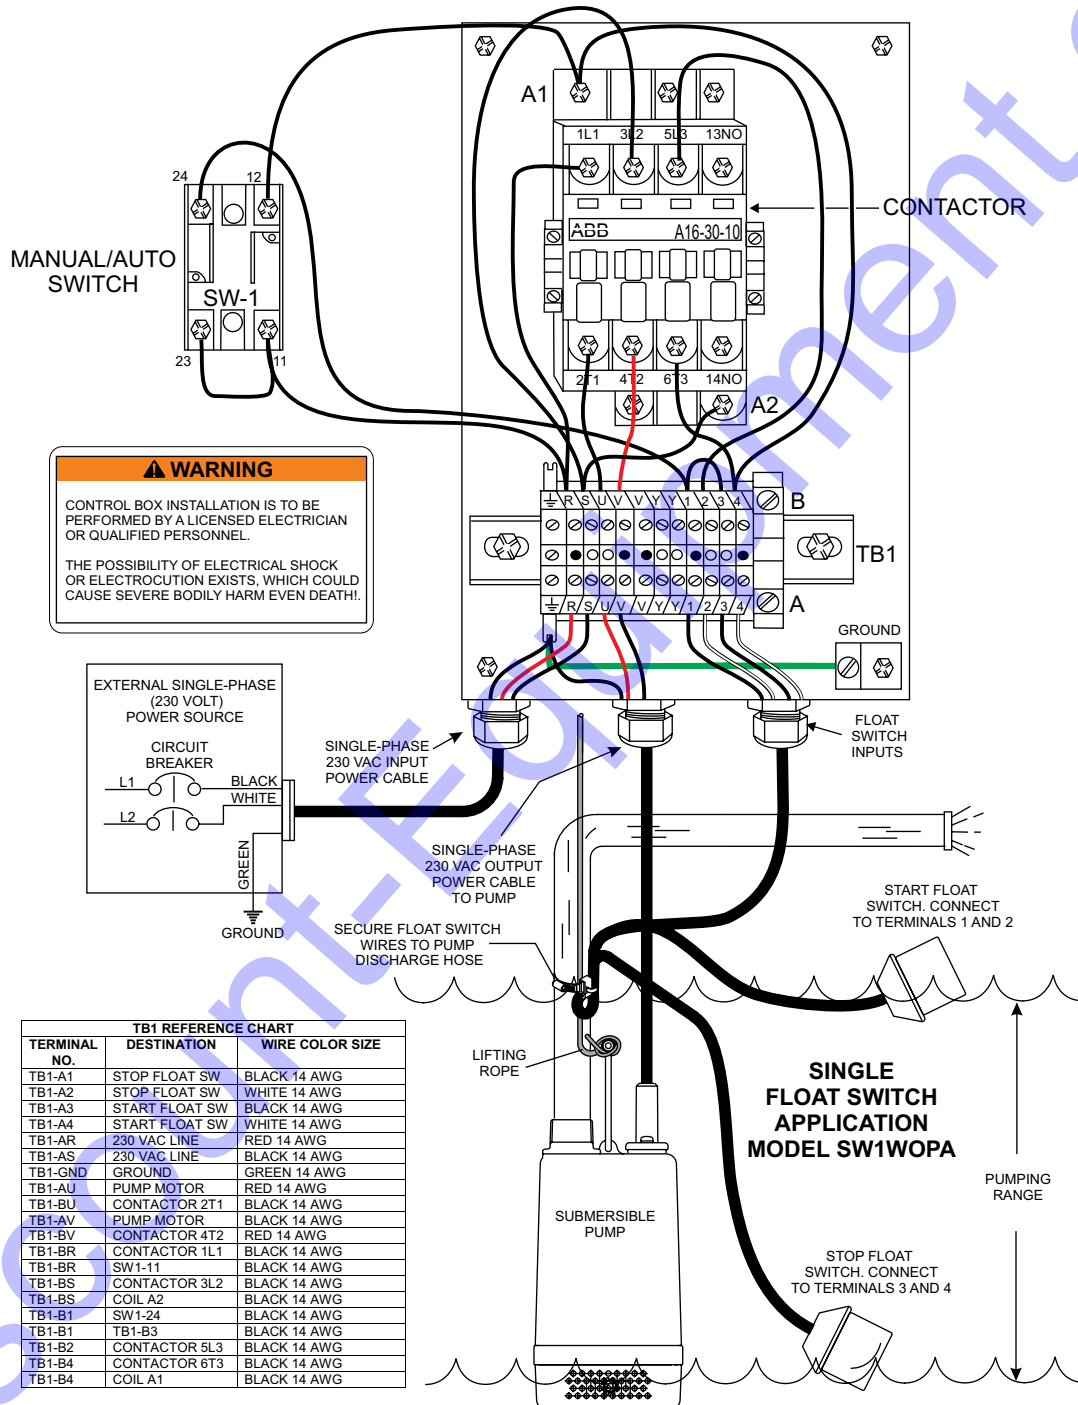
A1

1L1 3L2 5L3 13NO

CONTACTOR

ABB A16-30-10

2T1 4T2 6T3 14NO

A2

24 12

MANUAL/AUTO SWITCH

SW-1

23 11

⚠ WARNING

CONTROL BOX INSTALLATION IS TO BE PERFORMED BY A LICENSED ELECTRICIAN OR QUALIFIED PERSONNEL.

THE POSSIBILITY OF ELECTRICAL SHOCK OR ELECTROCUTION EXISTS, WHICH COULD CAUSE SEVERE BODILY HARM EVEN DEATH!.

R S U V V Y Y 1 2 3 4

B

TB1

R S U V V Y Y 1 2 3 4

A

GROUND

EXTERNAL SINGLE-PHASE (230 VOLT) POWER SOURCE

CIRCUIT BREAKER

L1

BLACK

WHITE

L2

GREEN

GROUND

SINGLE-PHASE 230 VAC INPUT POWER CABLE

FLOAT SWITCH INPUTS

SINGLE-PHASE 230 VAC OUTPUT POWER CABLE TO PUMP

START FLOAT SWITCH. CONNECT TO TERMINALS 1 AND 2

SECURE FLOAT SWITCH WIRES TO PUMP DISCHARGE HOSE

| TB1 REFERENCE CHART | | |
|---|---|---|
| TERMINAL NO. | DESTINATION | WIRE COLOR SIZE |
| TB1-A1 | STOP FLOAT SW | BLACK 14 AWG |
| TB1-A2 | STOP FLOAT SW | WHITE 14 AWG |
| TB1-A3 | START FLOAT SW | BLACK 14 AWG |
| TB1-A4 | START FLOAT SW | WHITE 14 AWG |
| TB1-AR | 230 VAC LINE | RED 14 AWG |
| TB1-AS | 230 VAC LINE | BLACK 14 AWG |
| TB1-GND | GROUND | GREEN 14 AWG |
| TB1-AU | PUMP MOTOR | RED 14 AWG |
| TB1-BU | CONTACTOR 2T1 | BLACK 14 AWG |
| TB1-AV | PUMP MOTOR | BLACK 14 AWG |
| TB1-BV | CONTACTOR 4T2 | RED 14 AWG |
| TB1-BR | CONTACTOR 1L1 | BLACK 14 AWG |
| TB1-BR | SW1-11 | BLACK 14 AWG |
| TB1-BS | CONTACTOR 3L2 | BLACK 14 AWG |
| TB1-BS | COIL A2 | BLACK 14 AWG |
| TB1-B1 | SW1-24 | BLACK 14 AWG |
| TB1-B1 | TB1-B3 | BLACK 14 AWG |
| TB1-B2 | CONTACTOR 5L3 | BLACK 14 AWG |
| TB1-B4 | CONTACTOR 6T3 | BLACK 14 AWG |
| TB1-B4 | COIL A1 | BLACK 14 AWG |

LIFTING ROPE

SINGLE FLOAT SWITCH APPLICATION MODEL SW1WOPA

PUMPING RANGE

SUBMERSIBLE PUMP

STOP FLOAT SWITCH. CONNECT TO TERMINALS 3 AND 4